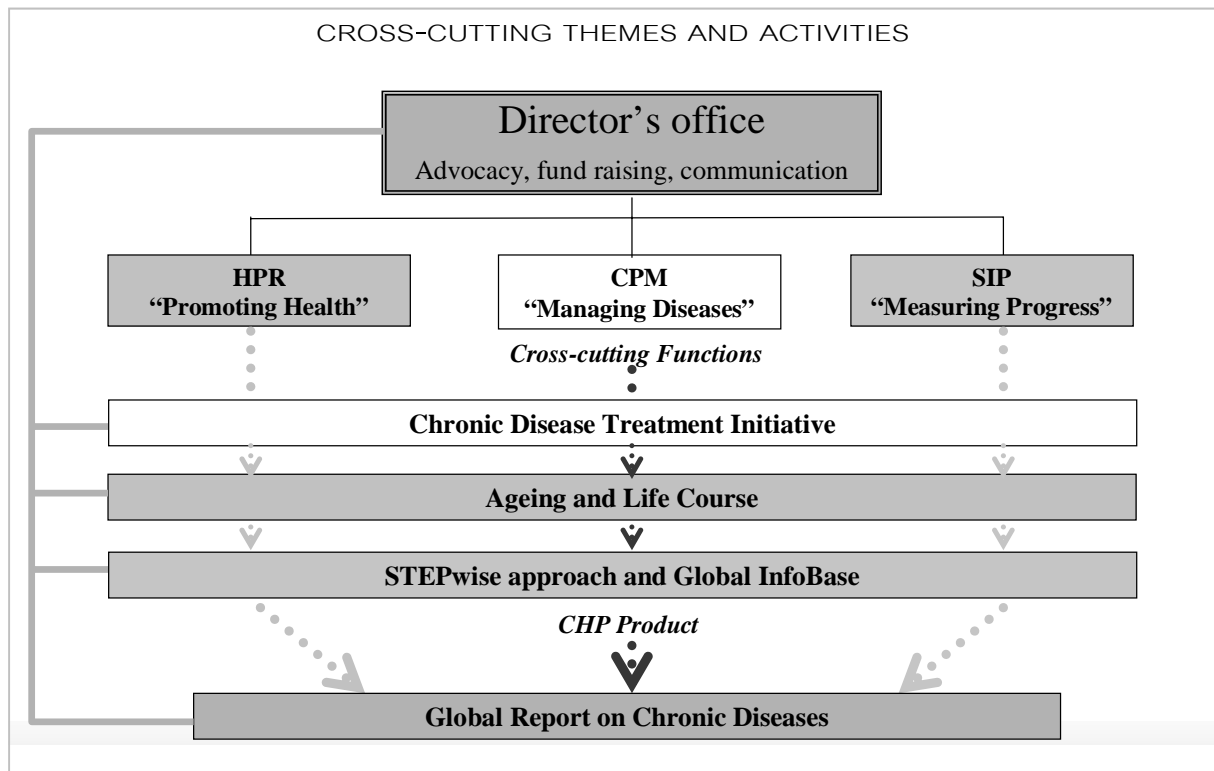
CROSS-CUTTING THEMES AND ACTIVITIES

Director's office

Advocacy, fund raising, communication

HPR
"Promoting Health"

CPM
"Managing Diseases"

SIP
"Measuring Progress"

Cross-cutting Functions

Chronic Disease Treatment Initiative

Ageing and Life Course

STEPwise approach and Global InfoBase

CHP Product

Global Report on Chronic Diseases